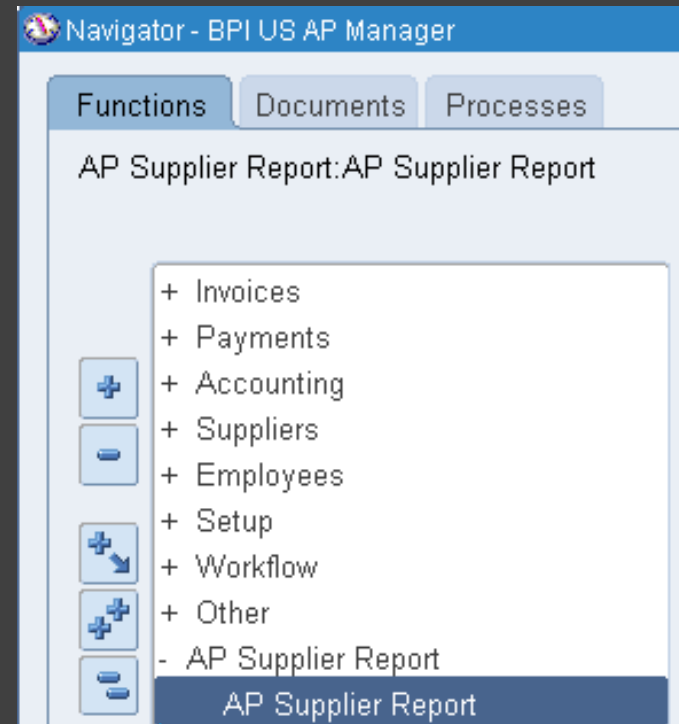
Navigator - BPI US AP Manager

Functions | Documents | Processes

AP Supplier Report:AP Supplier Report

+ Invoices
+ Payments
+ Accounting
+ Suppliers
+ Employees
+ Setup
+ Workflow
+ Other
- AP Supplier Report
AP Supplier Report